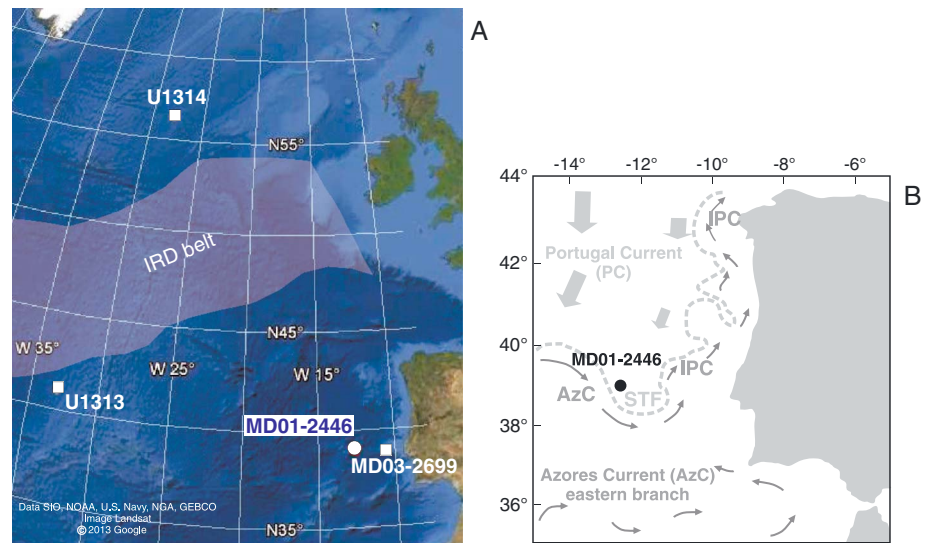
A

U1314

N55°

IRD belt

N45°

W 35°

W 25°

W 15°

U1313

MD01-2446

MD03-2699

Data SIO, NOAA, U.S. Navy, NGA, GEBCO
Image Landsat
© 2013 Google

N35°

B

-14° -12° -10° -8° -6°

44°

42°

40°

38°

36°

IPC

Portugal Current (PC)

MD01-2446

IPC

AzC

STF

Azores Current (AzC) eastern branch